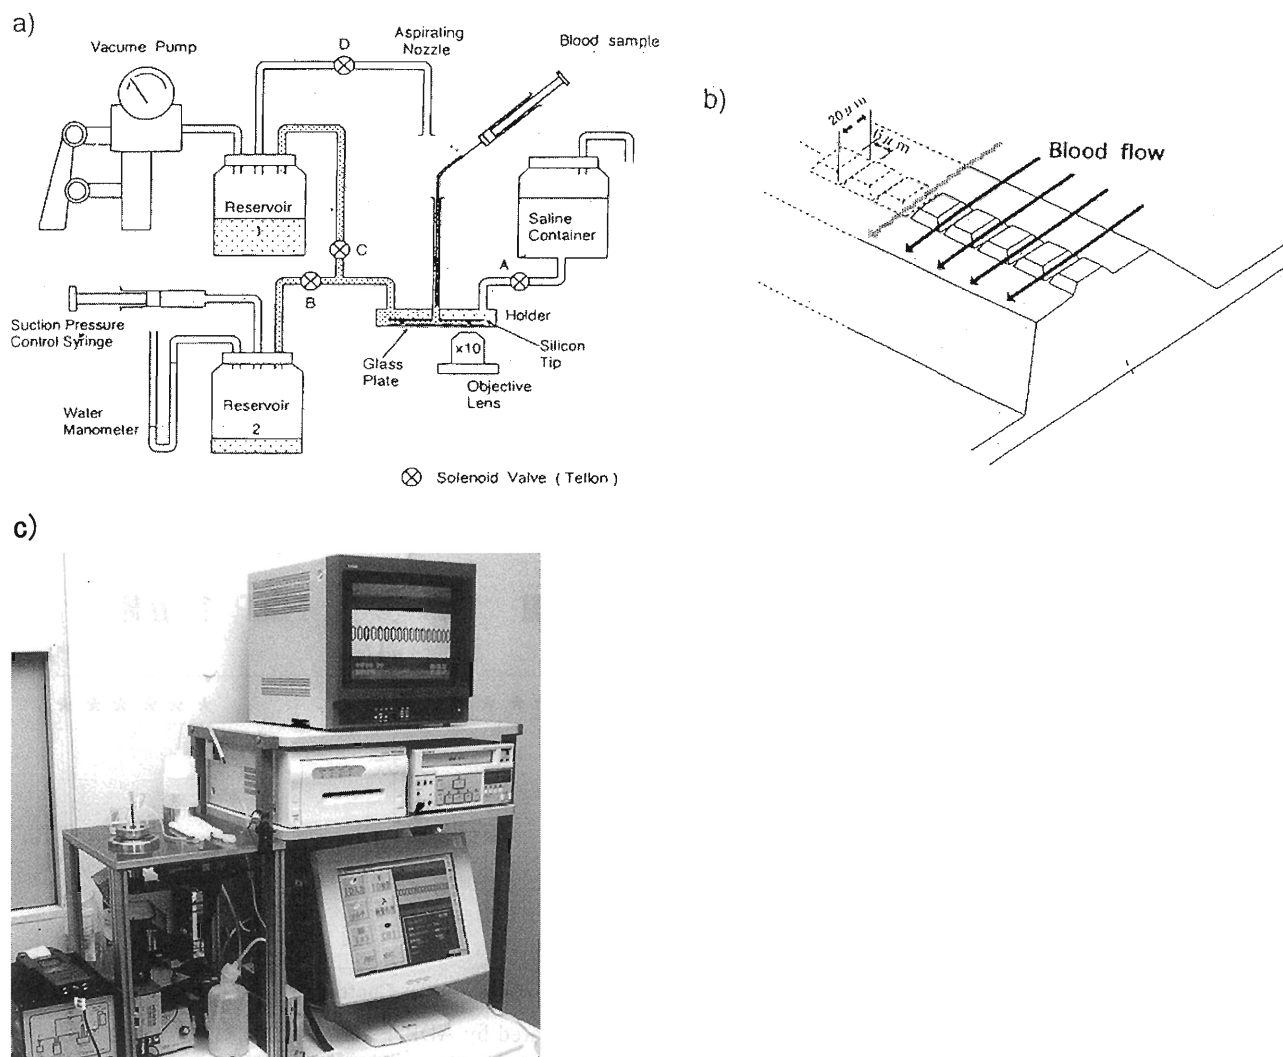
a)

Vacume Pump

D

Aspirating Nozzle

Blood sample

Reservoir 1

C

B

A

Saline Container

Suction Pressure Control Syringe

Holder

Glass Plate

x10

Silicon Tip

Objective Lens

Water Manometer

Reservoir 2

⊗ Solenoid Valve ( Teflon )

b)

20 μm

6 μm

Blood flow

c)